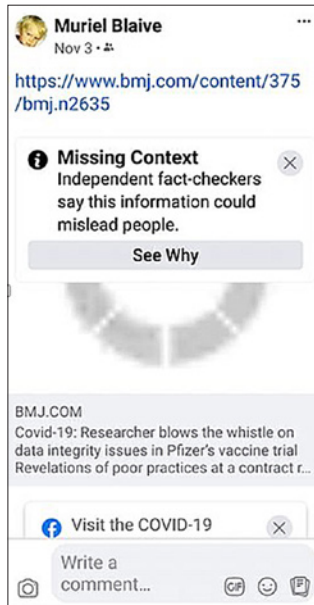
Muriel Blaive
Nov 3 ·

https://www.bmj.com/content/375/bmj.n2635

Missing Context
Independent fact-checkers say this information could mislead people.

See Why

BMJ.COM
Covid-19: Researcher blows the whistle on data integrity issues in Pfizer's vaccine trial
Revelations of poor practices at a contract r...

Visit the COVID-19

Write a comment...

GIF